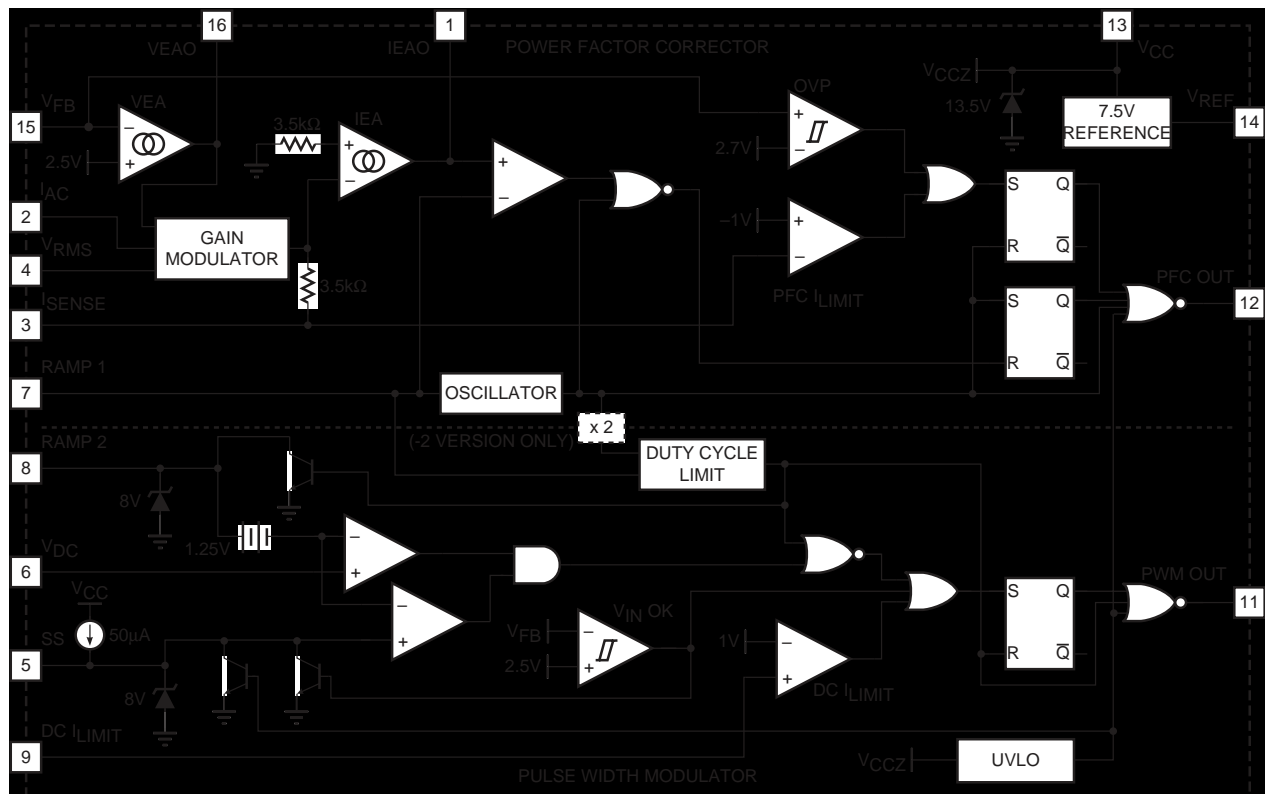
16
1
13
VEAO
IEAO
POWER FACTOR CORRECTOR
$V_{CC}$
$V_{FB}$
VEA
OVP
$V_{CCZ}$
15
3.5kΩ
IEA
13.5V
7.5V REFERENCE
$V_{REF}$
14
2.5V
2.7V
$I_{AC}$
2
GAIN MODULATOR
–1V
$V_{RMS}$
4
3.5kΩ
PFC $I_{LIMIT}$
$I_{SENSE}$
S
Q
R
$\overline{Q}$
S
Q
R
$\overline{Q}$
PFC OUT
12
3
RAMP 1
7
OSCILLATOR
x 2
(-2 VERSION ONLY)
RAMP 2
DUTY CYCLE LIMIT
8
8V
1.25V
$V_{DC}$
6
$V_{CC}$
PWM OUT
11
S
Q
R
$\overline{Q}$
SS
50µA
$V_{IN}$ OK
$V_{FB}$
1V
2.5V
5
8V
DC $I_{LIMIT}$
DC $I_{LIMIT}$
9
$V_{CCZ}$
UVLO
PULSE WIDTH MODULATOR